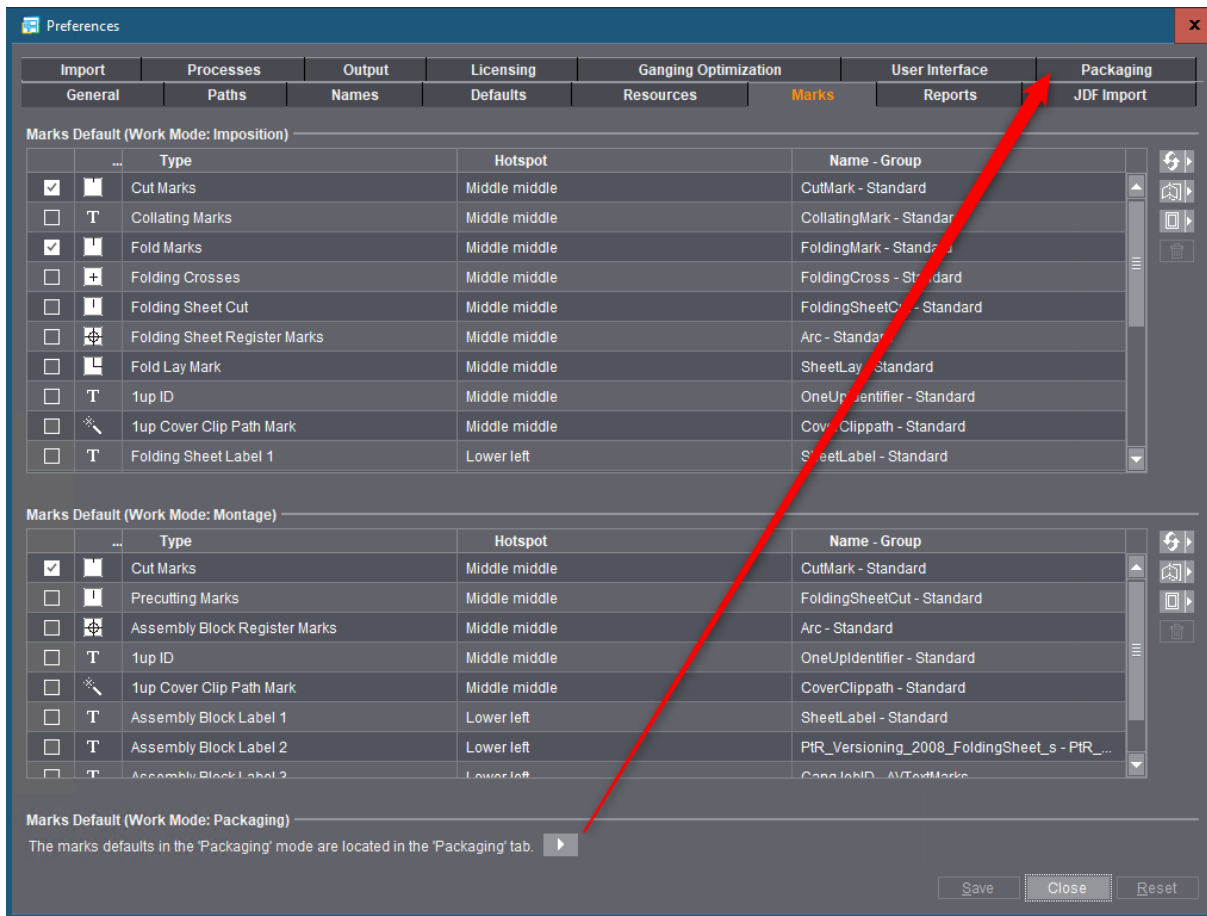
Preferences

| Import | Processes | Output | Licensing | Ganging Optimization | User Interface | Packaging |
|---|---|---|---|---|---|---|

| General | Paths | Names | Defaults | Resources | Marks | Reports | JDF Import |
|---|---|---|---|---|---|---|---|

Marks Default (Work Mode: Imposition)

| | ... | Type | Hotspot | Name - Group |
|---|---|---|---|---|
| ✓ | | Cut Marks | Middle middle | CutMark - Standard |
| | T | Collating Marks | Middle middle | CollatingMark - Standard |
| ✓ | | Fold Marks | Middle middle | FoldingMark - Standard |
| | | Folding Crosses | Middle middle | FoldingCross - Standard |
| | | Folding Sheet Cut | Middle middle | FoldingSheetCut - Standard |
| | | Folding Sheet Register Marks | Middle middle | Arc - Standard |
| | | Fold Lay Mark | Middle middle | SheetLay - Standard |
| | T | 1up ID | Middle middle | OneUpIdentifier - Standard |
| | | 1up Cover Clip Path Mark | Middle middle | CoverClippath - Standard |
| | T | Folding Sheet Label 1 | Lower left | SheetLabel - Standard |

Marks Default (Work Mode: Montage)

| | ... | Type | Hotspot | Name - Group |
|---|---|---|---|---|
| ✓ | | Cut Marks | Middle middle | CutMark - Standard |
| | | Precutting Marks | Middle middle | FoldingSheetCut - Standard |
| | | Assembly Block Register Marks | Middle middle | Arc - Standard |
| | T | 1up ID | Middle middle | OneUpIdentifier - Standard |
| | | 1up Cover Clip Path Mark | Middle middle | CoverClippath - Standard |
| | T | Assembly Block Label 1 | Lower left | SheetLabel - Standard |
| | T | Assembly Block Label 2 | Lower left | PtR_Versioning_2008_FoldingSheet_s - PtR_... |
| | T | Assembly Block Label 3 | Lower left | GangJobID - AVTextMarks |

Marks Default (Work Mode: Packaging)

The marks defaults in the 'Packaging' mode are located in the 'Packaging' tab.

Save Close Reset